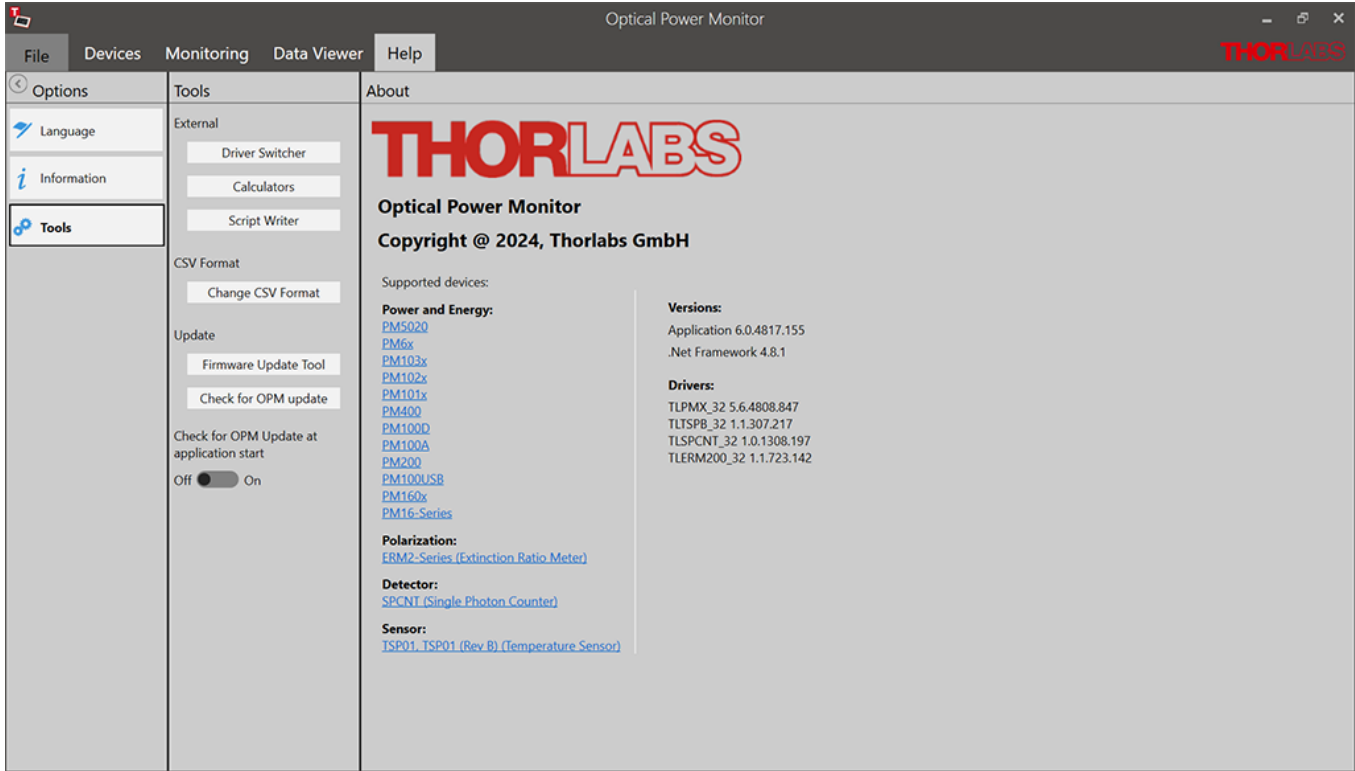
Optical Power Monitor

File Devices Monitoring Data Viewer Help

THORLABS

Options
Language
Information
Tools

Tools
External
Driver Switcher
Calculators
Script Writer
CSV Format
Change CSV Format
Update
Firmware Update Tool
Check for OPM update
Check for OPM Update at application start
Off On

About
THORLABS
Optical Power Monitor
Copyright @ 2024, Thorlabs GmbH

Supported devices:

Power and Energy:
PM5020
PM6x
PM103x
PM102x
PM101x
PM400
PM100D
PM100A
PM200
PM100USB
PM160x
PM16-Series

Polarization:
ERM2-Series (Extinction Ratio Meter)

Detector:
SPCNT (Single Photon Counter)

Sensor:
TSP01, TSP01 (Rev B) (Temperature Sensor)

Versions:
Application 6.0.4817.155
.Net Framework 4.8.1

Drivers:
TLPMX_32 5.6.4808.847
TLTSPB_32 1.1.307.217
TLSPCNT_32 1.0.1308.197
TLERM200_32 1.1.723.142